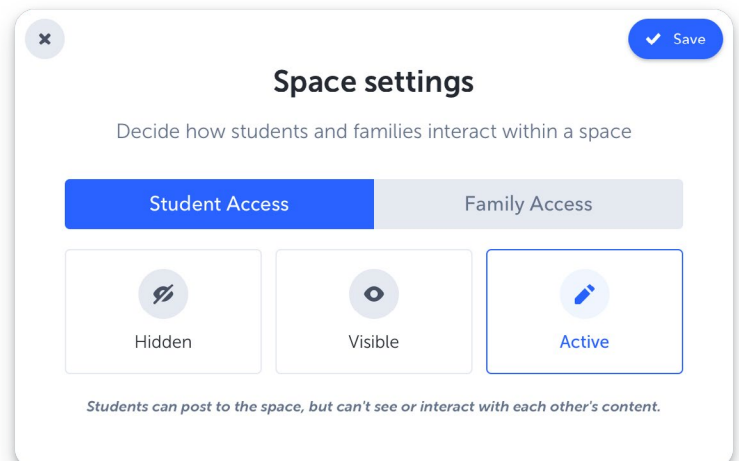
Save

Space settings

Decide how students and families interact within a space

Student Access

Family Access

Hidden

Visible

Active

Students can post to the space, but can't see or interact with each other's content.